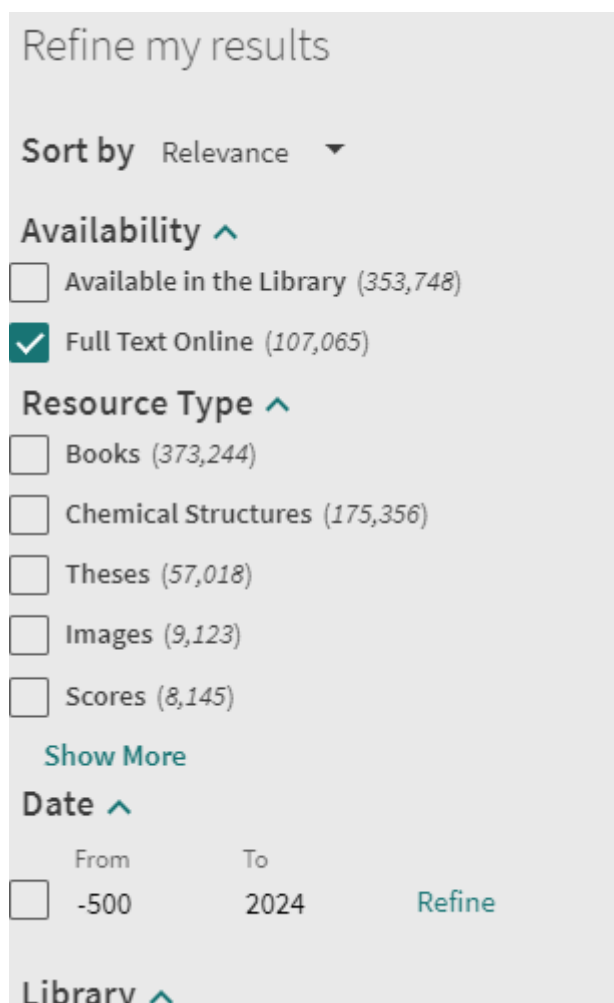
Refine my results

Sort by Relevance

Availability

Available in the Library (353,748)

Full Text Online (107,065)

Resource Type

Books (373,244)

Chemical Structures (175,356)

Theses (57,018)

Images (9,123)

Scores (8,145)

Show More

Date

From To

-500 2024 Refine

Library